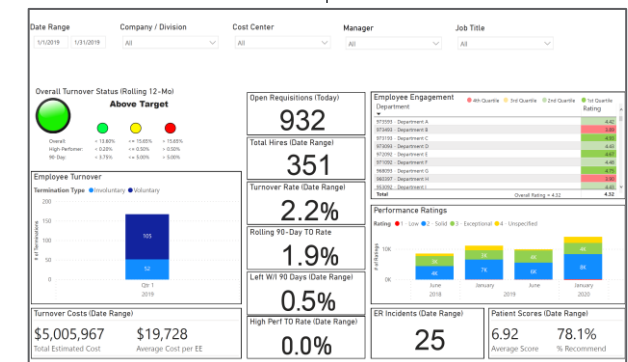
Date Range
1/1/2019 1/31/2019

Company / Division
All

Cost Center
All

Manager
All

Job Title
All

Overall Turnover Status (Rolling 12-Mo)
Above Target

Overall <= 13.60% <= 15.60% > 15.60%
High Performer: <= 0.20% <= 0.50% > 0.50%
90-Day: <= 3.75% <= 5.00% > 5.00%

Employee Turnover
Termination Type ● Involuntary ● Voluntary
200
150
100
50
0
# of Terminations
105
52
Qtr 1
2019

Open Requisitions (Today)
932

Total Hires (Date Range)
351

Turnover Rate (Date Range)
2.2%

Rolling 90-Day TO Rate
1.9%

Left W/I 90 Days (Date Range)
0.5%

High Perf TO Rate (Date Range)
0.0%

Employee Engagement
● 4th Quartile ● 3rd Quartile ● 2nd Quartile ● 1st Quartile

| Department | Rating |
|---|---|
| 973555 - Department A | 4.42 |
| 975493 - Department B | 3.86 |
| 973103 - Department C | 4.60 |
| 973593 - Department D | 4.48 |
| 973792 - Department E | 4.67 |
| 973592 - Department F | 4.46 |
| 973509 - Department G | 4.45 |
| 968093 - Department G | 4.75 |
| 980397 - Department H | 3.90 |
| 973509 - Department I | 4.45 |
| Total Overall Rating = 4.32 | 4.32 |

Performance Ratings
Rating ● 1 - Low ● 2 - Solid ● 3 - Exceptional ● 4 - Unspecified
# of Ratings
4K 5K 6K 5K 8K
June 2018 January 2019 June 2019 January 2020

Turnover Costs (Date Range)
$5,005,967
Total Estimated Cost
$19,728
Average Cost per EE

ER Incidents (Date Range)
25

Patient Scores (Date Range)
6.92
Average Score
78.1%
% Recommend